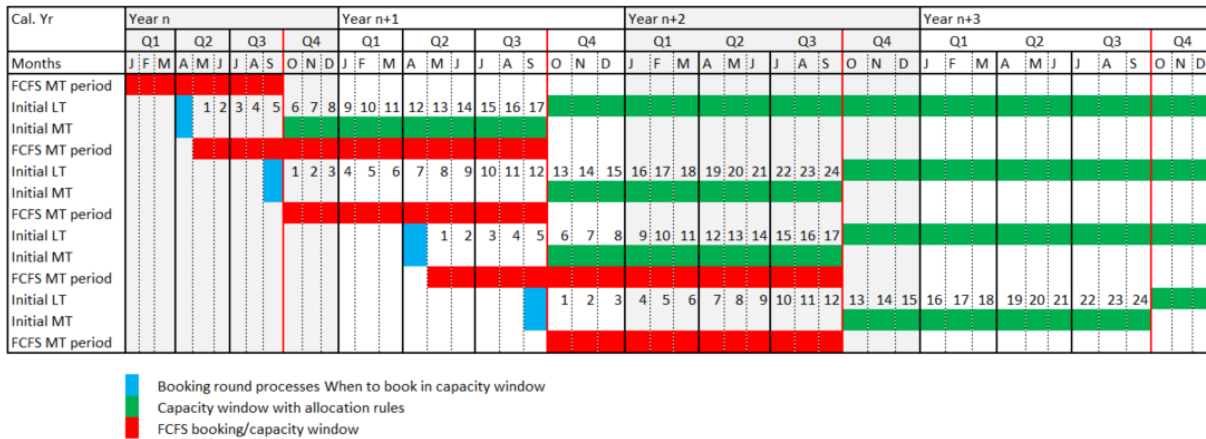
| Cal. Yr | Year n | | | | Year n+1 | | | | Year n+2 | | | | Year n+3 | | | |
|---|---|---|---|---|---|---|---|---|---|---|---|---|---|---|---|---|
| | Q1 | Q2 | Q3 | Q4 | Q1 | Q2 | Q3 | Q4 | Q1 | Q2 | Q3 | Q4 | Q1 | Q2 | Q3 | Q4 |
| Months | J F M | A M J | J A S | O N D | J F M | A M J | J A S | O N D | J F M | A M J | J A S | O N D | J F M | A M J | J A S | O N D |
| FCFS MT period | | | | | | | | | | | | | | | | |
| Initial LT | | 1 2 | 3 4 5 | 6 7 8 | 9 10 11 | 12 13 14 | 15 16 17 | | | | | | | | | |
| Initial MT | | | | | | | | | | | | | | | | |
| FCFS MT period | | | | | | | | | | | | | | | | |
| Initial LT | | | | 1 2 3 | 4 5 6 | 7 8 9 | 10 11 12 | 13 14 15 | 16 17 18 | 19 20 21 | 22 23 24 | | | | | |
| Initial MT | | | | | | | | | | | | | | | | |
| FCFS MT period | | | | | | | | | | | | | | | | |
| Initial LT | | | | | | 1 2 | 3 4 5 | 6 7 8 | 9 10 11 | 12 13 14 | 15 16 17 | | | | | |
| Initial MT | | | | | | | | | | | | | | | | |
| FCFS MT period | | | | | | | | | | | | | | | | |
| Initial LT | | | | | | | | 1 2 3 | 4 5 6 | 7 8 9 | 10 11 12 | 13 14 15 | 16 17 18 | 19 20 21 | 22 23 24 | |
| Initial MT | | | | | | | | | | | | | | | | |
| FCFS MT period | | | | | | | | | | | | | | | | |

Booking round processes When to book in capacity window
Capacity window with allocation rules
FCFS booking/capacity window